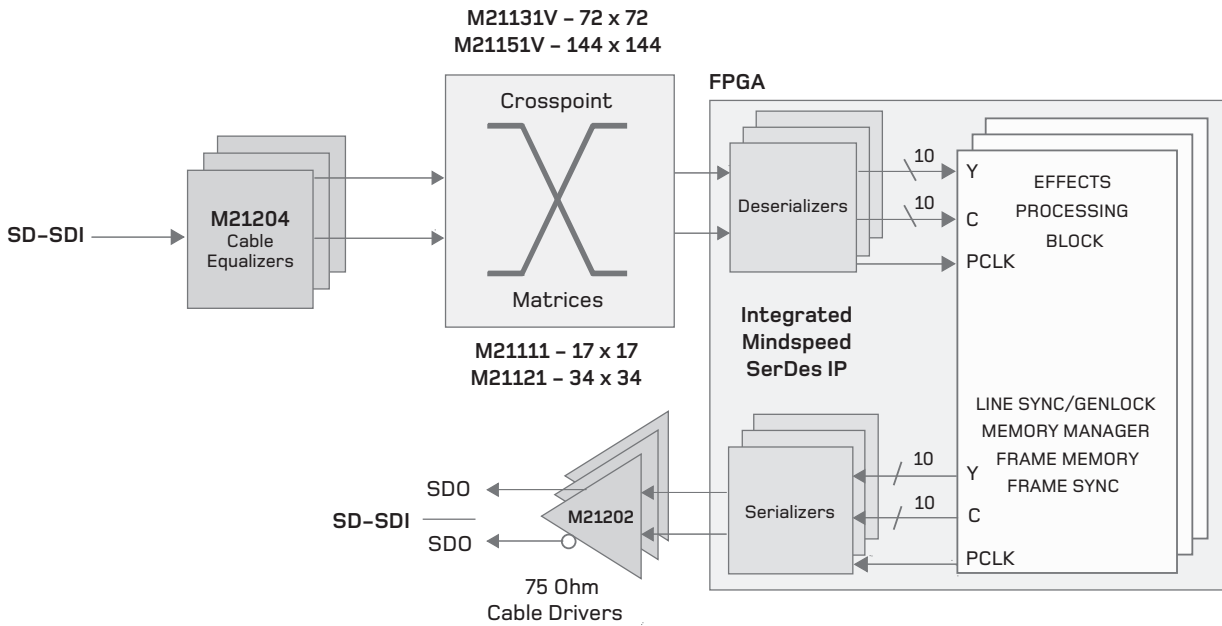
M21131V – 72 x 72
M21151V – 144 x 144

FPGA

SD–SDI

M21204
Cable
Equalizers

Crosspoint

Matrices

M21111 – 17 x 17
M21121 – 34 x 34

Deserializers

10

10

Y

C

PCLK

EFFECTS
PROCESSING
BLOCK

Integrated
Mindspeed
SerDes IP

LINE SYNC/GENLOCK
MEMORY MANAGER
FRAME MEMORY
FRAME SYNC

SDO

SD–SDI

SDO

M21202

Serializers

10

10

Y

C

PCLK

75 Ohm
Cable Drivers